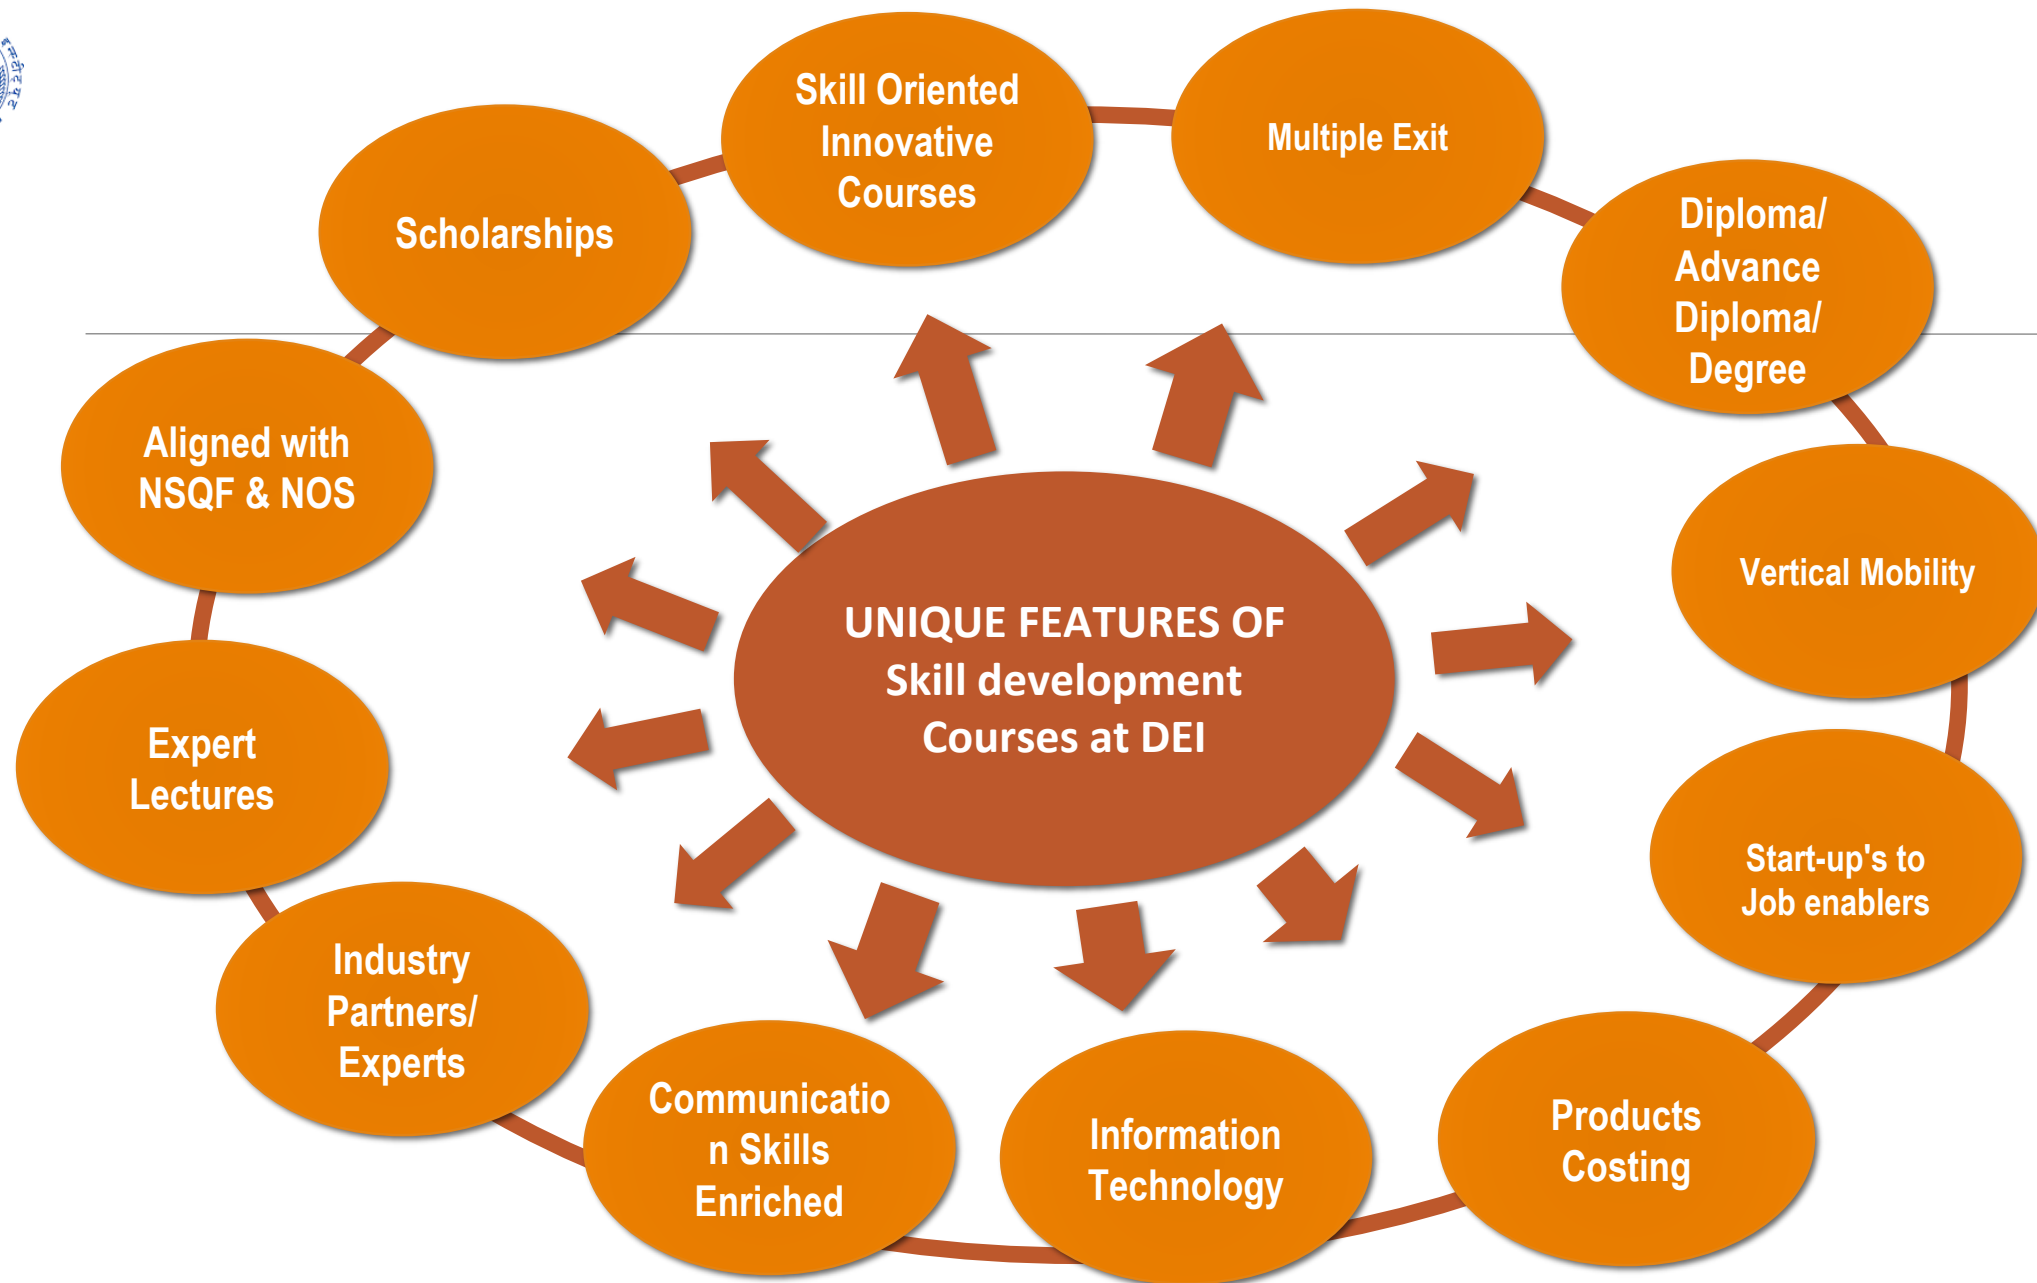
UNIQUE FEATURES OF Skill development Courses at DEI

Skill Oriented Innovative Courses

Multiple Exit

Diploma/ Advance Diploma/ Degree

Vertical Mobility

Start-up's to Job enablers

Products Costing

Information Technology

Communicatio n Skills Enriched

Industry Partners/ Experts

Expert Lectures

Aligned with NSQF & NOS

Scholarships